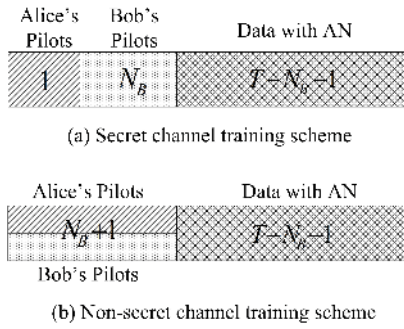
Alice's Pilots

Bob's Pilots

Data with AN

1

$N_B$

$T-N_B-1$

(a) Secret channel training scheme

Alice's Pilots

Data with AN

$N_B+1$

$T-N_B-1$

Bob's Pilots

(b) Non-secret channel training scheme